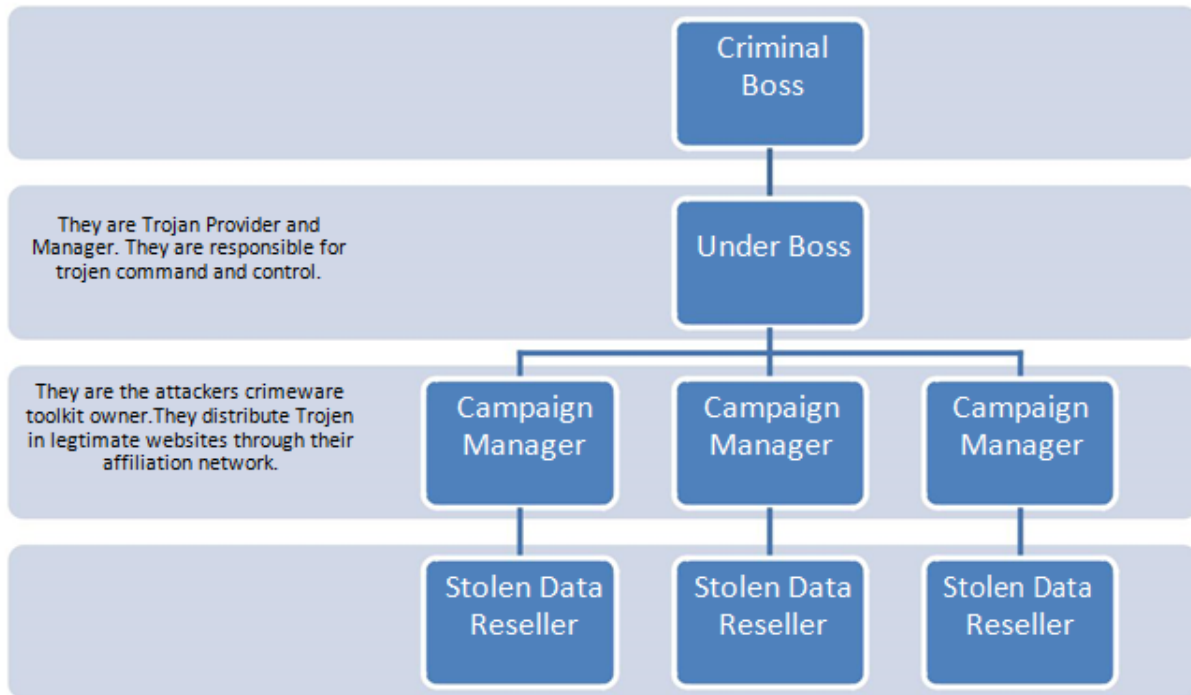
Criminal Boss

They are Trojan Provider and Manager. They are responsible for trojen command and control.

Under Boss

They are the attackers crimeware toolkit owner.They distribute Trojen in legtimate websites through their affiliation network.

Campaign Manager

Campaign Manager

Campaign Manager

Stolen Data Reseller

Stolen Data Reseller

Stolen Data Reseller